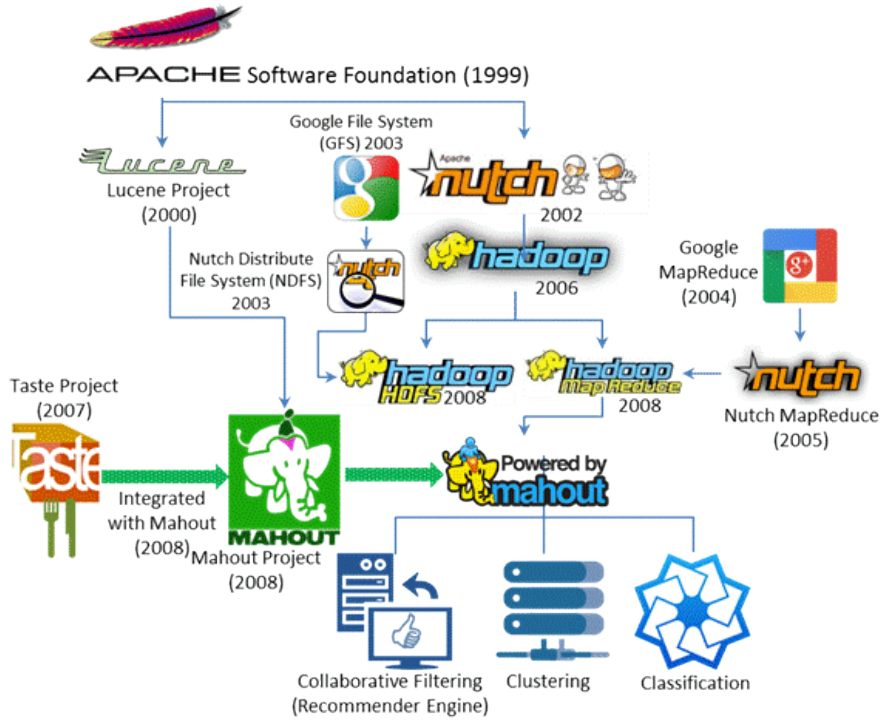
APACHE Software Foundation (1999)

Lucene

Lucene Project (2000)

Google File System (GFS) 2003

Apache nutch

2002

hadoop

2006

Google MapReduce (2004)

g+

Nutch Distribute File System (NDFS) 2003

nutch

hadoop HDFS 2008

hadoop MapReduce 2008

nutch

Nutch MapReduce (2005)

Taste Project (2007)

Taste

Integrated with Mahout (2008)

MAHOUT

Mahout Project (2008)

Powered by mahout

Collaborative Filtering (Recommender Engine)

Clustering

Classification